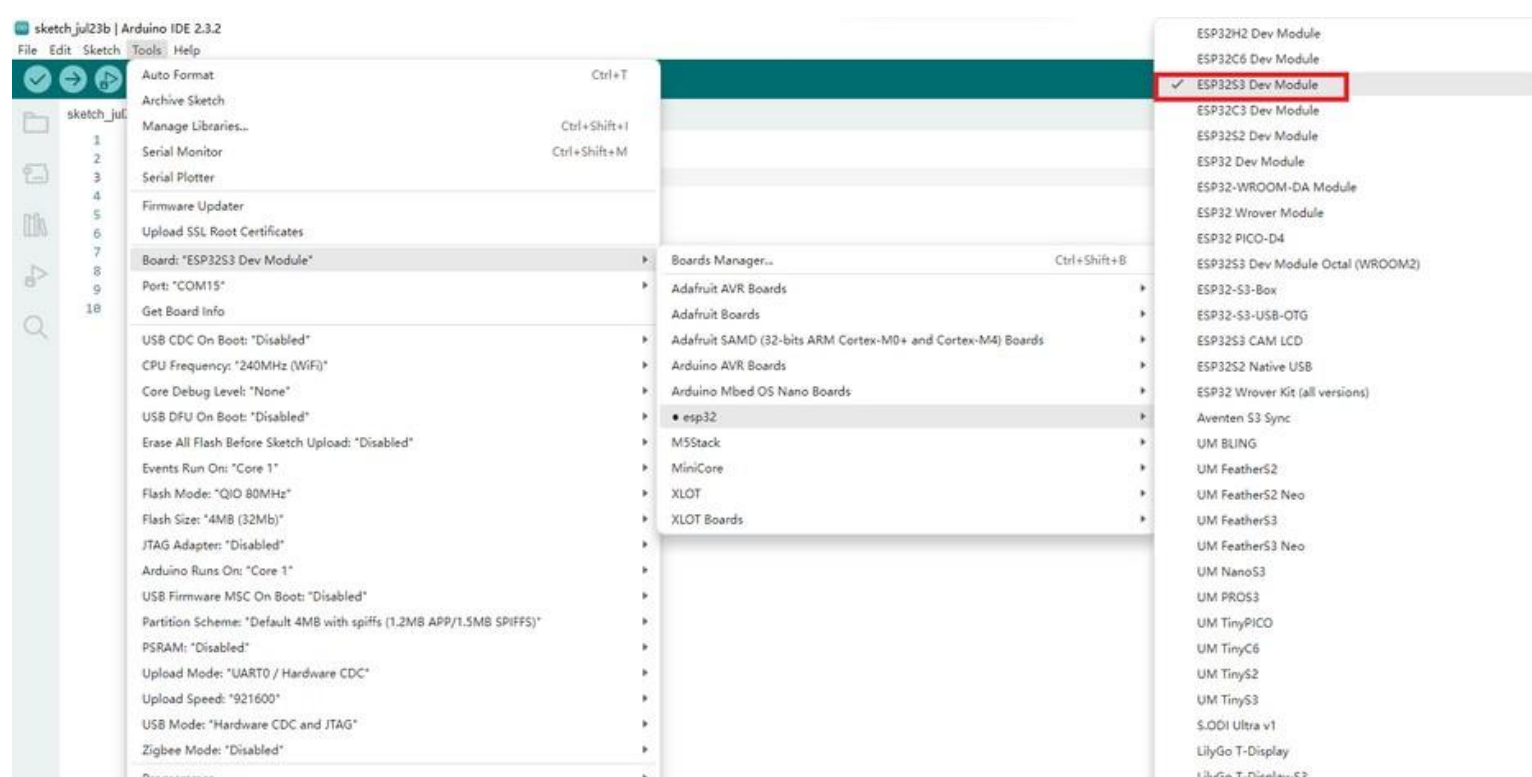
sketch_jul23b | Arduino IDE 2.3.2
File Edit Sketch Tools Help

sketch_jul
1
2
3
4
5
6
7
8
9
10

Auto Format Ctrl+T
Archive Sketch
Manage Libraries... Ctrl+Shift+I
Serial Monitor Ctrl+Shift+M
Serial Plotter
Firmware Updater
Upload SSL Root Certificates
Board: "ESP32S3 Dev Module"
Port: "COM15"
Get Board Info
USB CDC On Boot: "Disabled"
CPU Frequency: "240MHz (WiFi)"
Core Debug Level: "None"
USB DFU On Boot: "Disabled"
Erase All Flash Before Sketch Upload: "Disabled"
Events Run On: "Core 1"
Flash Mode: "QIO 80MHz"
Flash Size: "4MB (32Mb)"
JTAG Adapter: "Disabled"
Arduino Runs On: "Core 1"
USB Firmware MSC On Boot: "Disabled"
Partition Scheme: "Default 4MB with spiffs (1.2MB APP/1.5MB SPIFFS)"
PSRAM: "Disabled"
Upload Mode: "UART0 / Hardware CDC"
Upload Speed: "921600"
USB Mode: "Hardware CDC and JTAG"
Zigbee Mode: "Disabled"
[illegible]

Boards Manager... Ctrl+Shift+B
Adafruit AVR Boards
Adafruit Boards
Adafruit SAMD (32-bits ARM Cortex-M0+ and Cortex-M4) Boards
Arduino AVR Boards
Arduino Mbed OS Nano Boards
• esp32
M5Stack
MiniCore
XLOT
XLOT Boards

ESP32H2 Dev Module
ESP32C6 Dev Module
✓ ESP32S3 Dev Module
ESP32C3 Dev Module
ESP32S2 Dev Module
ESP32 Dev Module
ESP32-WROOM-DA Module
ESP32 Wrover Module
ESP32 PICO-D4
ESP32S3 Dev Module Octal (WROOM2)
ESP32-S3-Box
ESP32-S3-USB-OTG
ESP32S3 CAM LCD
ESP32S2 Native USB
ESP32 Wrover Kit (all versions)
Aventen S3 Sync
UM BLING
UM FeatherS2
UM FeatherS2 Neo
UM FeatherS3
UM FeatherS3 Neo
UM NanoS3
UM PROS3
UM TinyPICO
UM TinyC6
UM TinyS2
UM TinyS3
S.ODI Ultra v1
LilyGo T-Display
LilyGo T-Display-S3